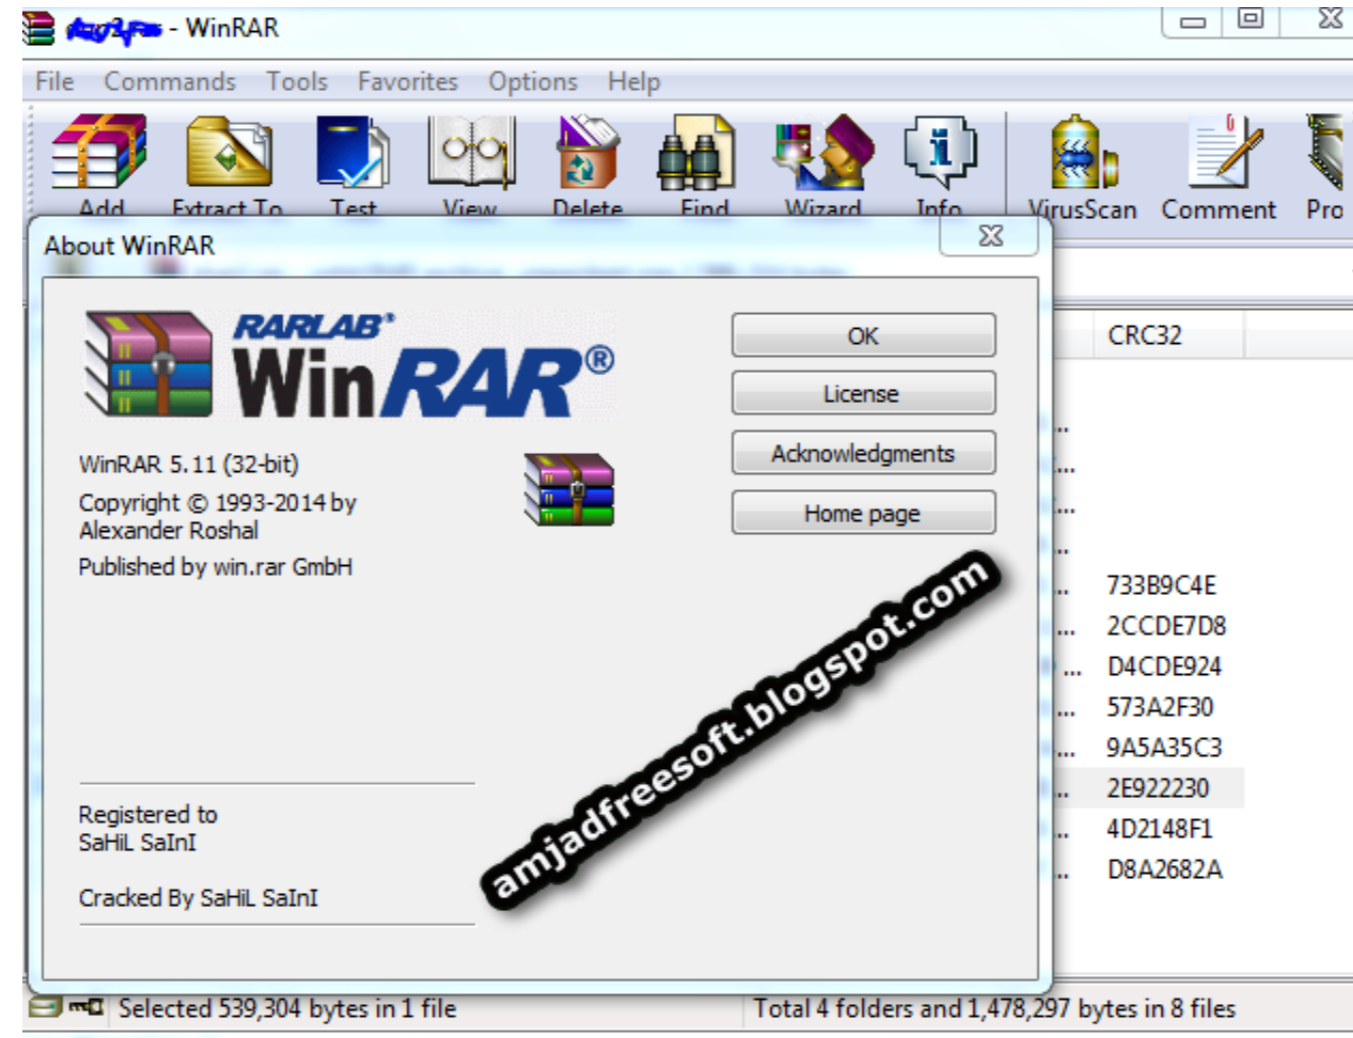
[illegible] - WinRAR

File Commands Tools Favorites Options Help

Add Extract To Test View Delete Find Wizard Info VirusScan Comment Pro

About WinRAR

RARLAB®
WinRAR®

WinRAR 5.11 (32-bit)
Copyright © 1993-2014 by Alexander Roshal
Published by win.rar GmbH

OK
License
Acknowledgments
Home page

amjadfreesoft.blogspot.com

Registered to
SaHiL SaInI

Cracked By SaHiL SaInI

CRC32

733B9C4E
2CCDE7D8
D4CDE924
573A2F30
9A5A35C3
2E922230
4D2148F1
D8A2682A

Selected 539,304 bytes in 1 file
Total 4 folders and 1,478,297 bytes in 8 files